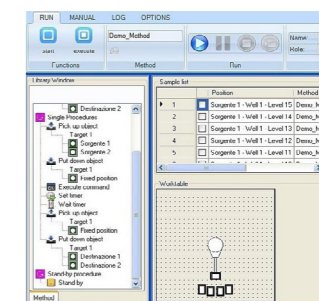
RUN MANUAL LOG OPTIONS

Start Execute

Demo_Method

Functions Method Run

Name
Hole

Library Window

Destinazione 2
Single Procedures
Pick up object
Target 1
Sorgente 1
Sorgente 2
Put down object
Target 1
Fixed position
Execute command
Set timer
Wait timer
Pick up object
Target 1
Fixed position
Put down object
Target 1
Destinazione 1
Destinazione 2
Stand-by procedure
Stand by

Method

Sample list

| | | Position | Method |
|---|---|---|---|
| ▶ | 1 | Sorgente 1 - Well 1 - Level 15 | Demo_M |
| | 2 | Sorgente 1 - Well 1 - Level 14 | Demo_M |
| | 3 | Sorgente 1 - Well 1 - Level 13 | Demo_M |
| | 4 | Sorgente 1 - Well 1 - Level 12 | Demo_M |
| | 5 | Sorgente 1 - Well 1 - Level 11 | Demo_M |

Worktable